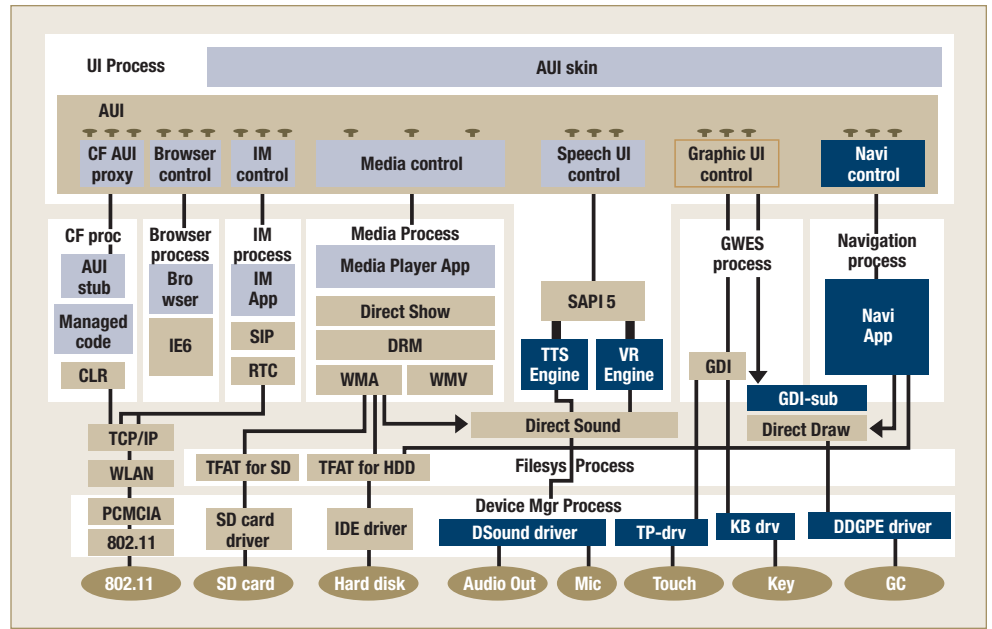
UI Process
AUI skin
AUI
CF AUI proxy
Browser control
IM control
Media control
Speech UI control
Graphic UI control
Navi control
CF proc
AUI stub
Managed code
CLR
Browser process
Bro wser
IE6
IM process
IM App
SIP
RTC
Media Process
Media Player App
Direct Show
DRM
WMA
WMV
SAPI 5
TTS Engine
VR Engine
GWES process
GDI
GDI-sub
Direct Draw
Navigation process
Navi App
TCP/IP
WLAN
PCMCIA
802.11
Direct Sound
TFAT for SD
TFAT for HDD
Filesys Process
Device Mgr Process
SD card driver
IDE driver
DSound driver
TP-drv
KB drv
DDGPE driver
802.11
SD card
Hard disk
Audio Out
Mic
Touch
Key
GC